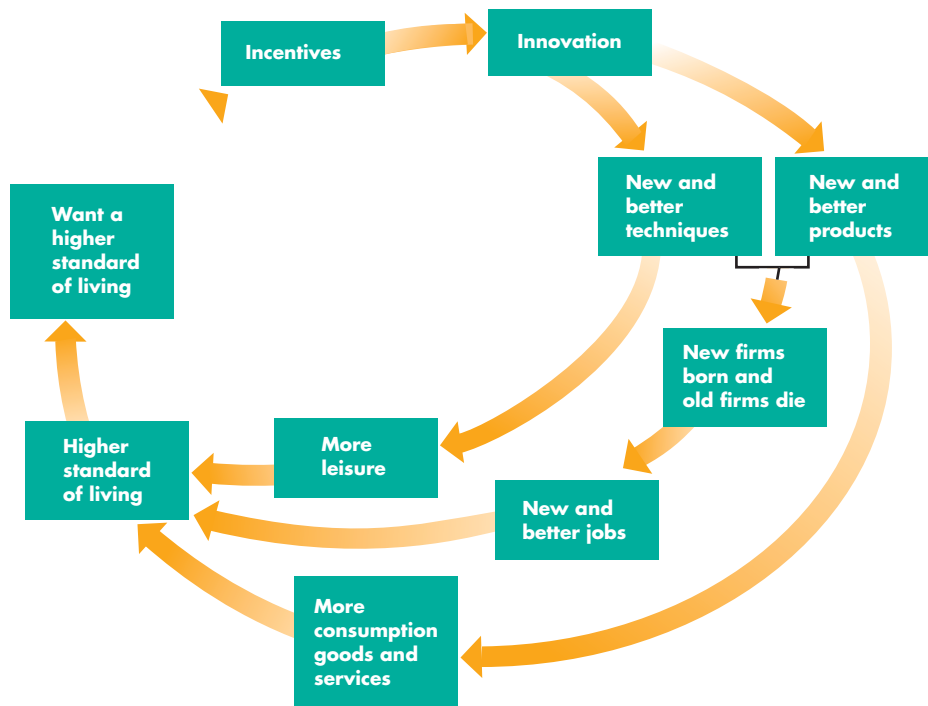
Incentives

Innovation

New and better techniques

New and better products

Want a higher standard of living

New firms born and old firms die

More leisure

Higher standard of living

New and better jobs

More consumption goods and services